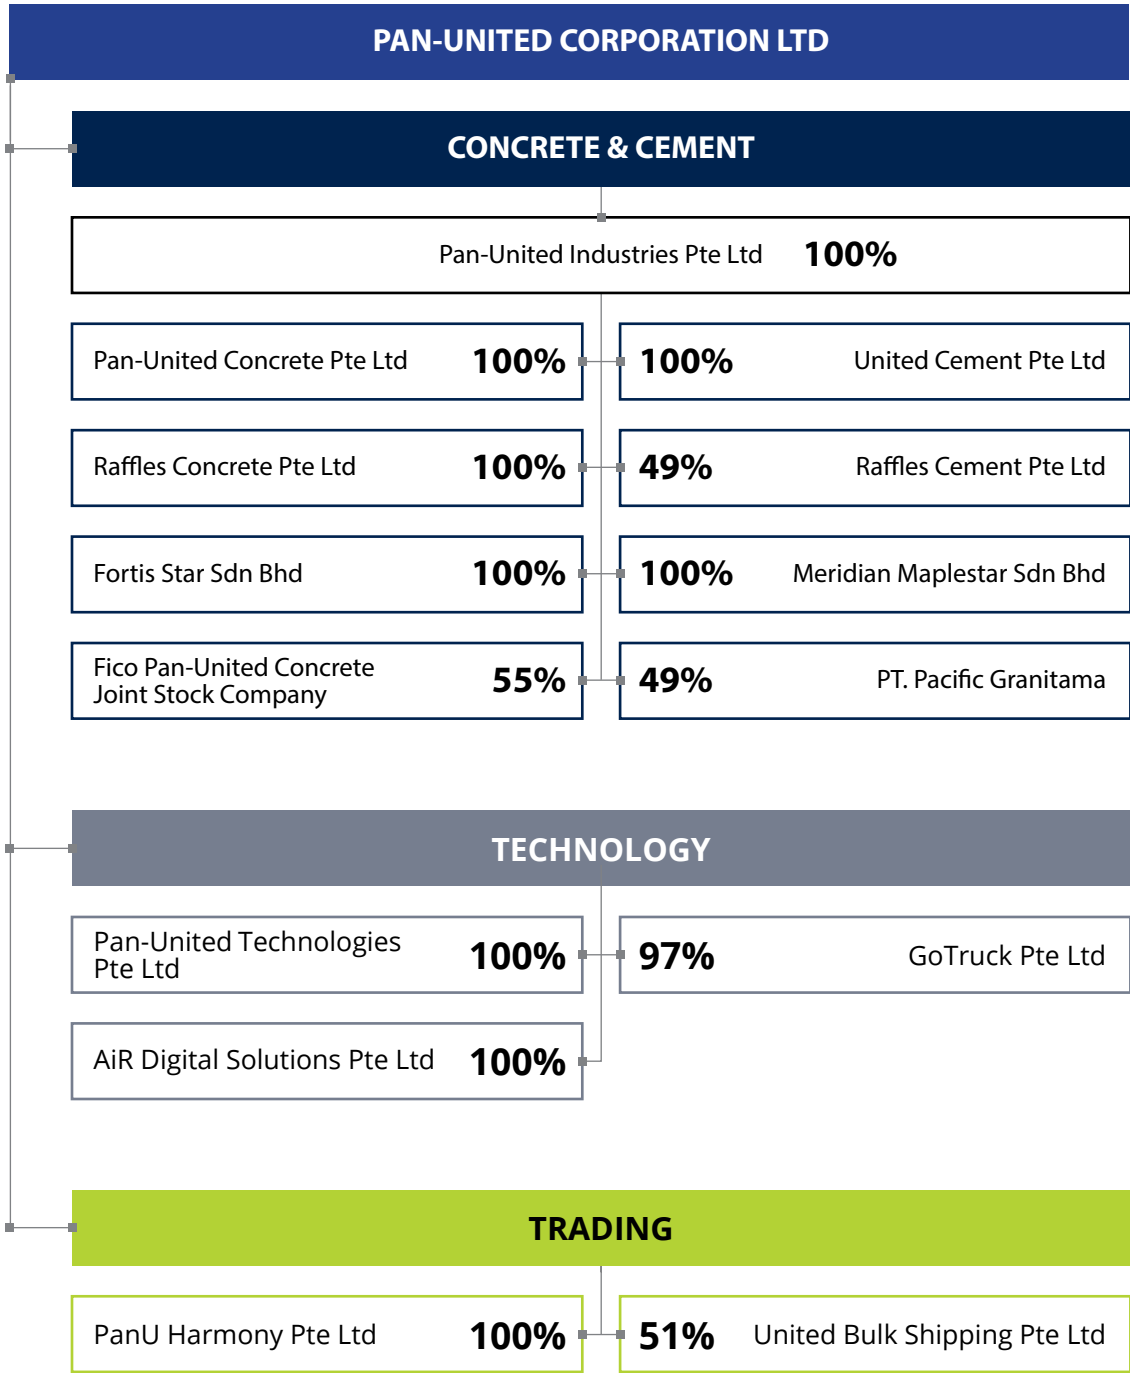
PAN-UNITED CORPORATION LTD

CONCRETE & CEMENT

Pan-United Industries Pte Ltd 100%

Pan-United Concrete Pte Ltd 100%

100% United Cement Pte Ltd

Raffles Concrete Pte Ltd 100%

49% Raffles Cement Pte Ltd

Fortis Star Sdn Bhd 100%

100% Meridian Maplestar Sdn Bhd

Fico Pan-United Concrete Joint Stock Company 55%

49% PT. Pacific Granitama

TECHNOLOGY

Pan-United Technologies Pte Ltd 100%

97% GoTruck Pte Ltd

AiR Digital Solutions Pte Ltd 100%

TRADING

PanU Harmony Pte Ltd 100%

51% United Bulk Shipping Pte Ltd